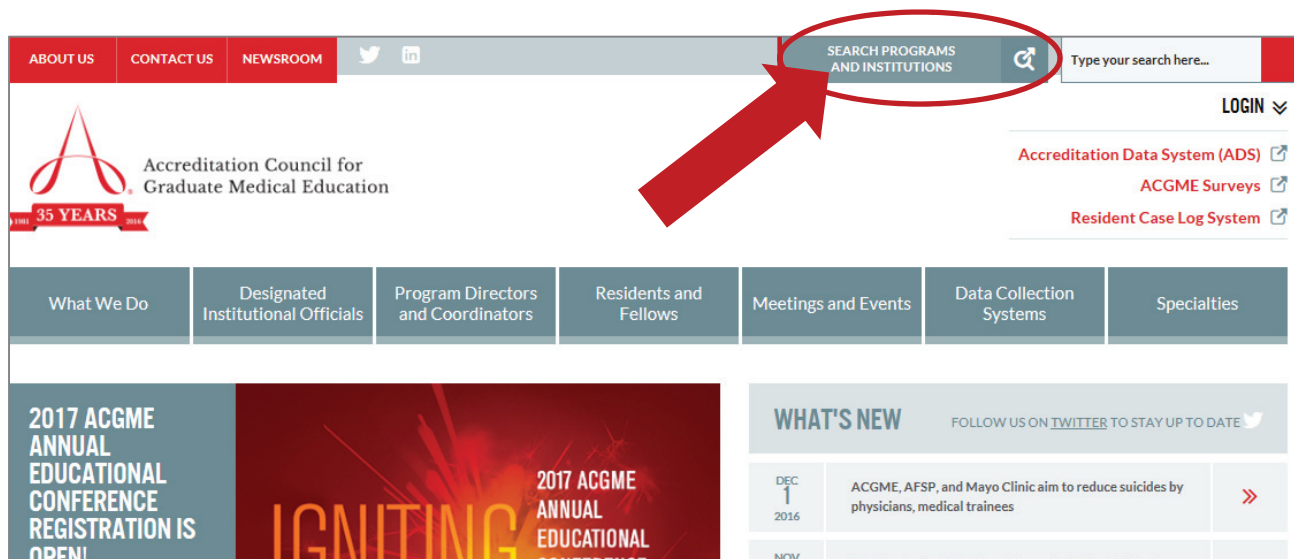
ABOUT US CONTACT US NEWSROOM

SEARCH PROGRAMS AND INSTITUTIONS

Type your search here...

LOGIN

Accreditation Council for Graduate Medical Education

1981 35 YEARS 2016

Accreditation Data System (ADS)

ACGME Surveys

Resident Case Log System

What We Do | Designated Institutional Officials | Program Directors and Coordinators | Residents and Fellows | Meetings and Events | Data Collection Systems | Specialties

2017 ACGME ANNUAL EDUCATIONAL CONFERENCE REGISTRATION IS OPEN!

IGNITING

2017 ACGME ANNUAL EDUCATIONAL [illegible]

WHAT'S NEW

FOLLOW US ON TWITTER TO STAY UP TO DATE

DEC 1 2016

ACGME, AFSP, and Mayo Clinic aim to reduce suicides by physicians, medical trainees

NOV